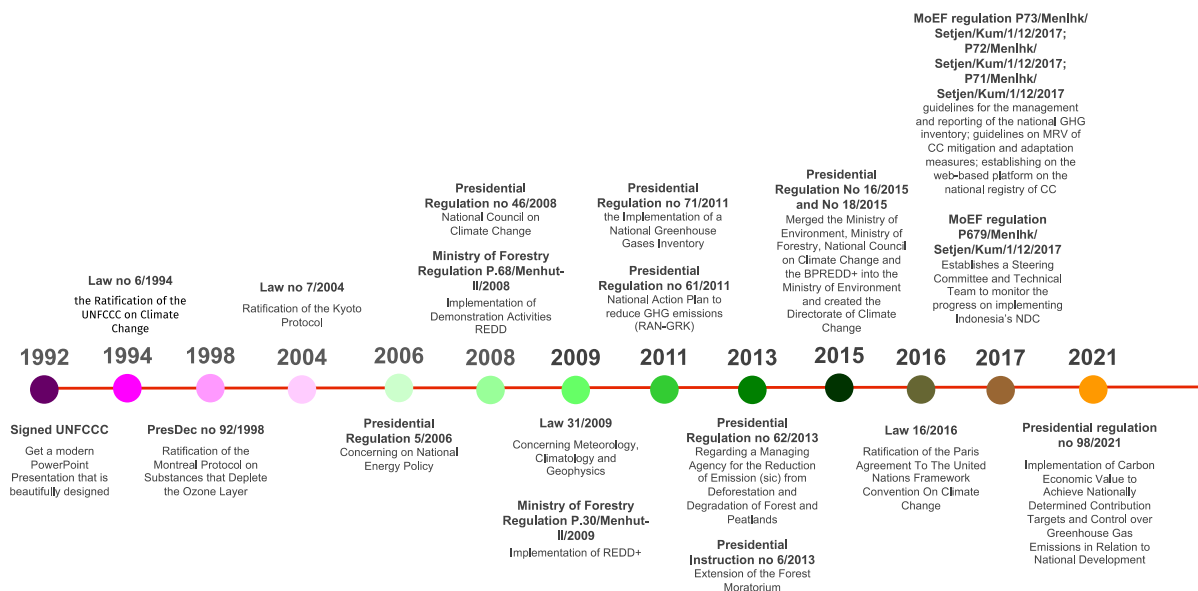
MoEF regulation P73/Menlhk/Setjen/Kum/1/12/2017; P72/Menlhk/Setjen/Kum/1/12/2017; P71/Menlhk/Setjen/Kum/1/12/2017
guidelines for the management and reporting of the national GHG inventory; guidelines on MRV of CC mitigation and adaptation measures; establishing on the web-based platform on the national registry of CC

MoEF regulation P679/Menlhk/Setjen/Kum/1/12/2017
Establishes a Steering Committee and Technical Team to monitor the progress on implementing Indonesia's NDC

Presidential Regulation no 46/2008
National Council on Climate Change

Ministry of Forestry Regulation P.68/Menhut-II/2008
Implementation of Demonstration Activities REDD

Presidential Regulation no 71/2011
the Implementation of a National Greenhouse Gases Inventory

Presidential Regulation no 61/2011
National Action Plan to reduce GHG emissions (RAN-GRK)

Presidential Regulation No 16/2015 and No 18/2015
Merged the Ministry of Environment, Ministry of Forestry, National Council on Climate Change and the BPREDD+ into the Ministry of Environment and created the Directorate of Climate Change

Law no 6/1994
the Ratification of the UNFCCC on Climate Change

Law no 7/2004
Ratification of the Kyoto Protocol

1992 1994 1998 2004 2006 2008 2009 2011 2013 2015 2016 2017 2021

Signed UNFCCC
Get a modern PowerPoint Presentation that is beautifully designed

PresDec no 92/1998
Ratification of the Montreal Protocol on Substances that Deplete the Ozone Layer

Presidential Regulation 5/2006
Concerning on National Energy Policy

Law 31/2009
Concerning Meteorology, Climatology and Geophysics

Ministry of Forestry Regulation P.30/Menhut-II/2009
Implementation of REDD+

Presidential Regulation no 62/2013
Regarding a Managing Agency for the Reduction of Emission (sic) from Deforestation and Degradation of Forest and Peatlands

Presidential Instruction no 6/2013
Extension of the Forest Moratorium

Law 16/2016
Ratification of the Paris Agreement To The United Nations Framework Convention On Climate Change

Presidential regulation no 98/2021
Implementation of Carbon Economic Value to Achieve Nationally Determined Contribution Targets and Control over Greenhouse Gas Emissions in Relation to National Development